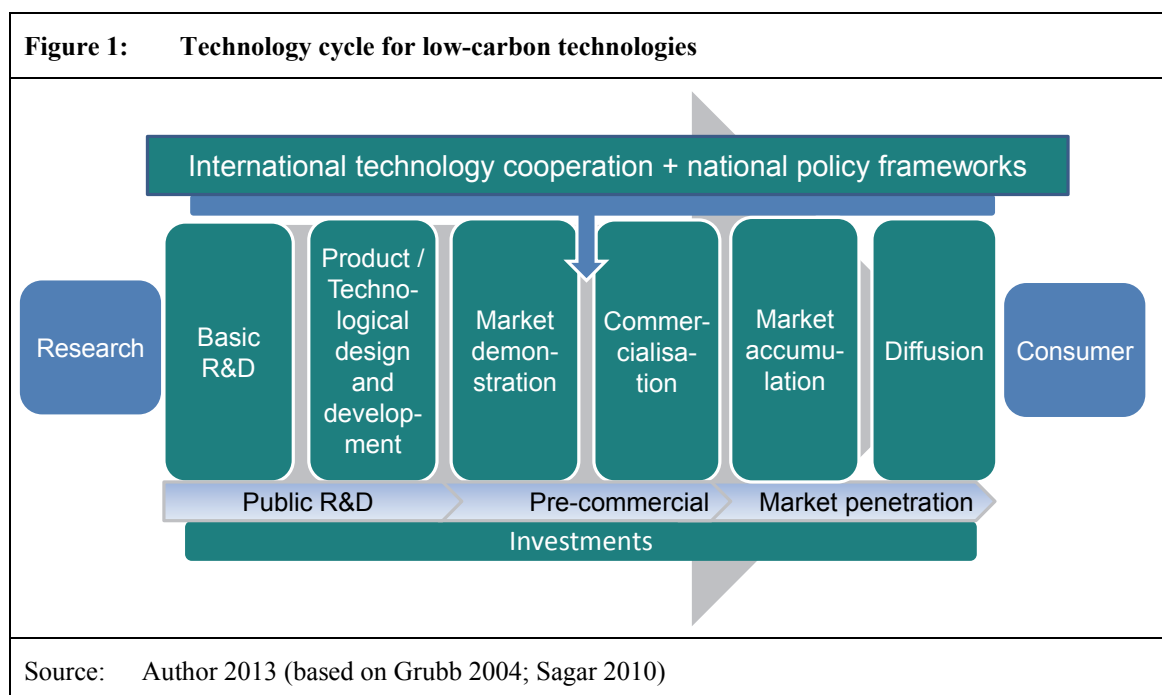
Figure 1: Technology cycle for low-carbon technologies

International technology cooperation + national policy frameworks

Research

Basic R&D

Product / Technological design and development

Market demonstration

Commercialisation

Market accumulation

Diffusion

Consumer

Public R&D

Pre-commercial

Market penetration

Investments

Source: Author 2013 (based on Grubb 2004; Sagar 2010)